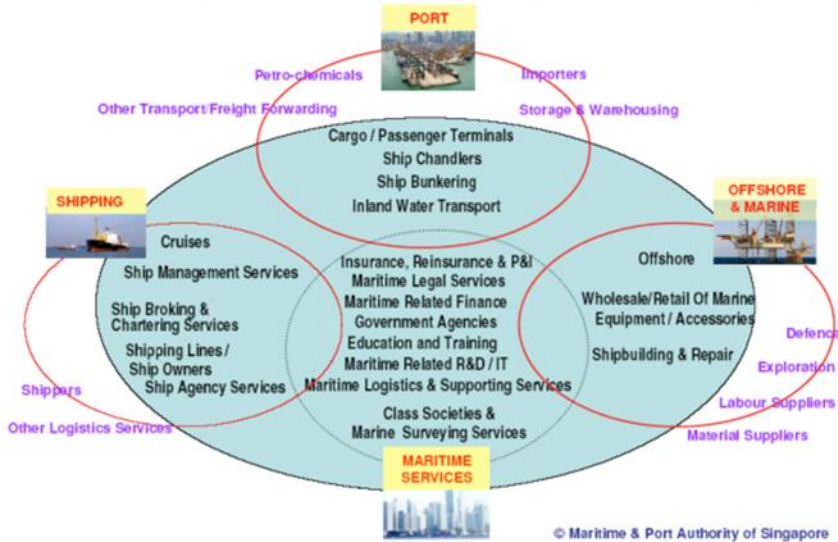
PORT

Petro-chemicals

Importers

Other Transport/Freight Forwarding

Storage & Warehousing

Cargo / Passenger Terminals
Ship Chandlers
Ship Bunkering
Inland Water Transport

SHIPPING

OFFSHORE & MARINE

Cruises

Ship Management Services

Ship Broking & Chartering Services

Shipping Lines / Ship Owners

Ship Agency Services

Insurance, Reinsurance & P&I
Maritime Legal Services
Maritime Related Finance
Government Agencies
Education and Training
Maritime Related R&D / IT
Maritime Logistics & Supporting Services

Class Societies & Marine Surveying Services

Offshore

Wholesale/Retail Of Marine Equipment / Accessories

Shipbuilding & Repair

Defence

Exploration

Labour Suppliers

Material Suppliers

Shippers

Other Logistics Services

MARITIME SERVICES

© Maritime & Port Authority of Singapore